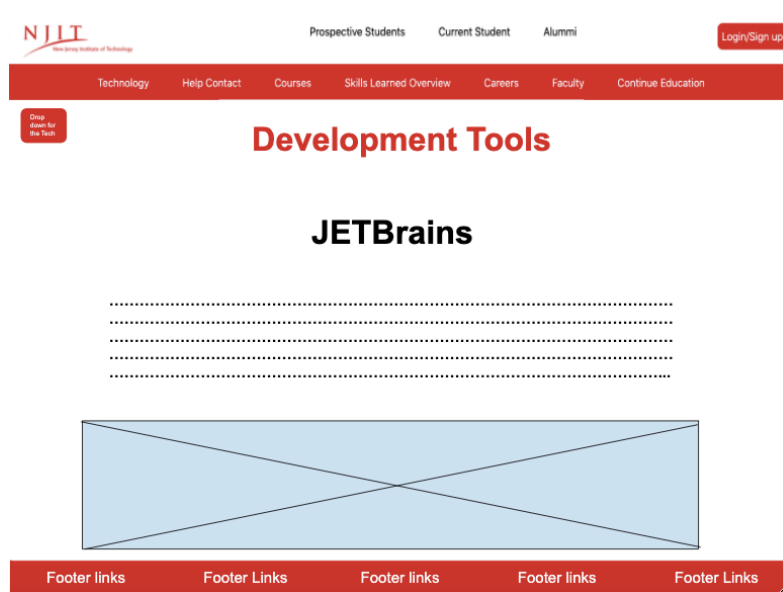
NJIT
New Jersey Institute of Technology

Prospective Students Current Student Alummi

Login/Sign up

Technology Help Contact Courses Skills Learned Overview Careers Faculty Continue Education

Drop down for the Tech

Development Tools

JETBrains

.......................................................................................................
.......................................................................................................
.......................................................................................................
.......................................................................................................
.......................................................................................................

Footer links Footer Links Footer links Footer links Footer Links